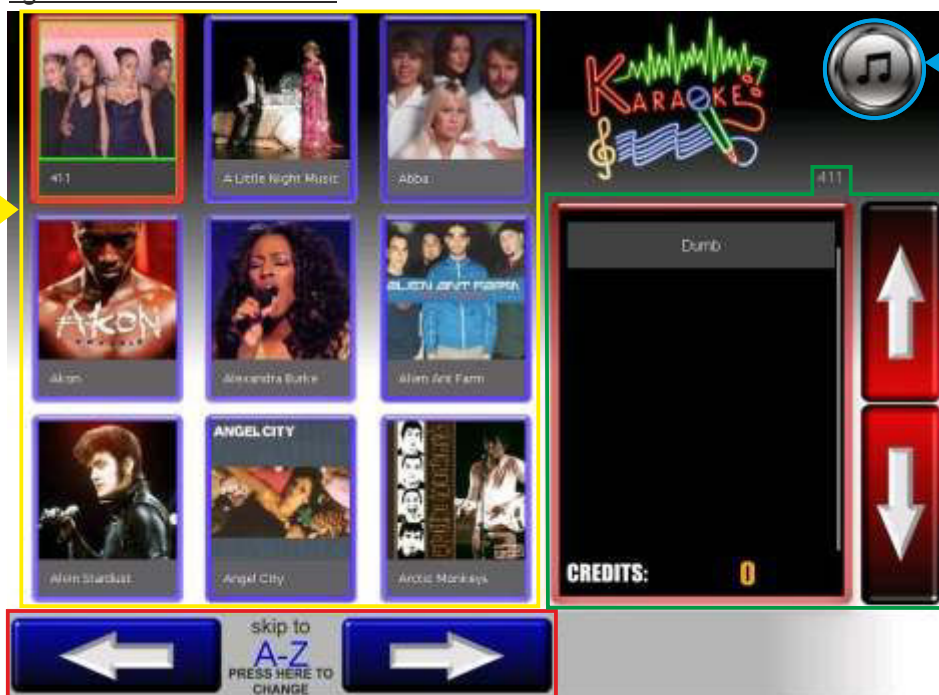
411

A Little Night Music

Abba

AKON

Akon

Alexandra Burke

ALIEN ANT FARM

Alien Ant Farm

Alvin Stardust

ANGEL CITY

Angel City

Arctic Monkeys

KARAOKE

411

Dumb

CREDITS: 0

skip to
A-Z
PRESS HERE TO CHANGE